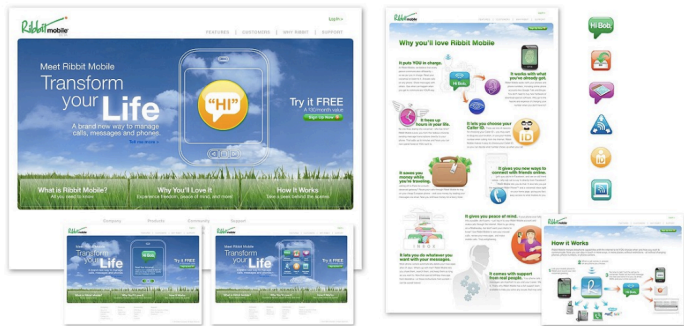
Ribbit mobile

FEATURES | CUSTOMERS | WHY RIBBIT | SUPPORT

Meet Ribbit Mobile

Transform your Life

A brand new way to manage calls, messages and phones.

"HI"

Try it FREE

A $100/month value

Sign Up Now

What is Ribbit Mobile?

Why You'll Love It

How It Works

Company

Products

Community

Support

Transform your Life

Try it FREE

Hi Bob

Why you'll love Ribbit Mobile

It puts YOU in charge.

It works with what you've already got.

It frees up hours in your life.

It lets you choose your Caller ID.

It saves you money while you're traveling.

It gives you new ways to connect with friends online.

It lets you peace of mind.

It lets you do whatever you want with your messages.

It comes with support from real people.

How it Works

Hi Bob